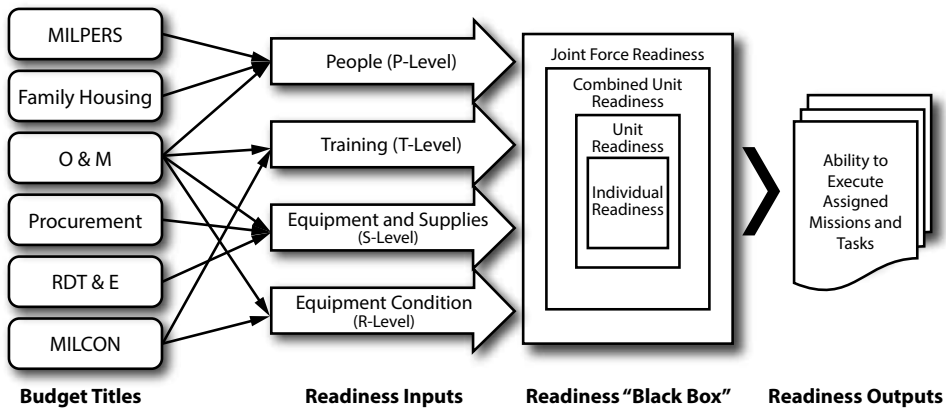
MILPERS

Family Housing

O & M

Procurement

RDT & E

MILCON

People (P-Level)

Training (T-Level)

Equipment and Supplies (S-Level)

Equipment Condition (R-Level)

Joint Force Readiness

Combined Unit Readiness

Unit Readiness

Individual Readiness

Ability to Execute Assigned Missions and Tasks

Budget Titles

Readiness Inputs

Readiness "Black Box"

Readiness Outputs